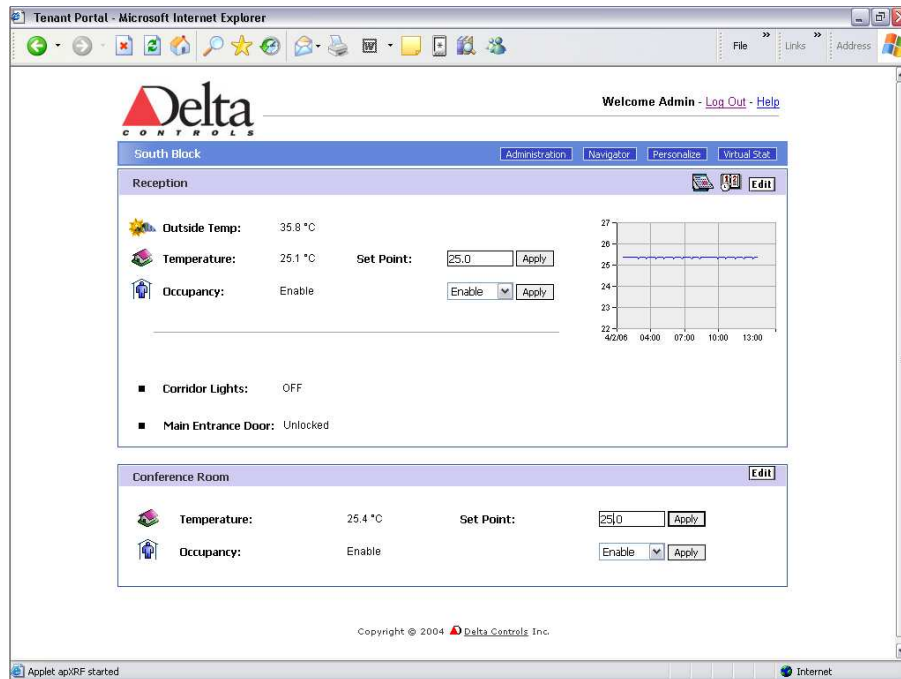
Tenant Portal - Microsoft Internet Explorer

File » Links » Address

Delta
CONTROLS

Welcome Admin - Log Out - Help

South Block

Administration Navigator Personalize Virtual Stat

Reception

Edit

Outside Temp: 35.8 °C

Temperature: 25.1 °C Set Point: 25.0 Apply

Occupancy: Enable Enable Apply

27
26
25
24
23
22
4/2/06 04:00 07:00 10:00 13:00

Corridor Lights: OFF

Main Entrance Door: Unlocked

Conference Room

Edit

Temperature: 25.4 °C Set Point: 25.0 Apply

Occupancy: Enable Enable Apply

Copyright © 2004 Delta Controls Inc.

Applet apXRF started

Internet